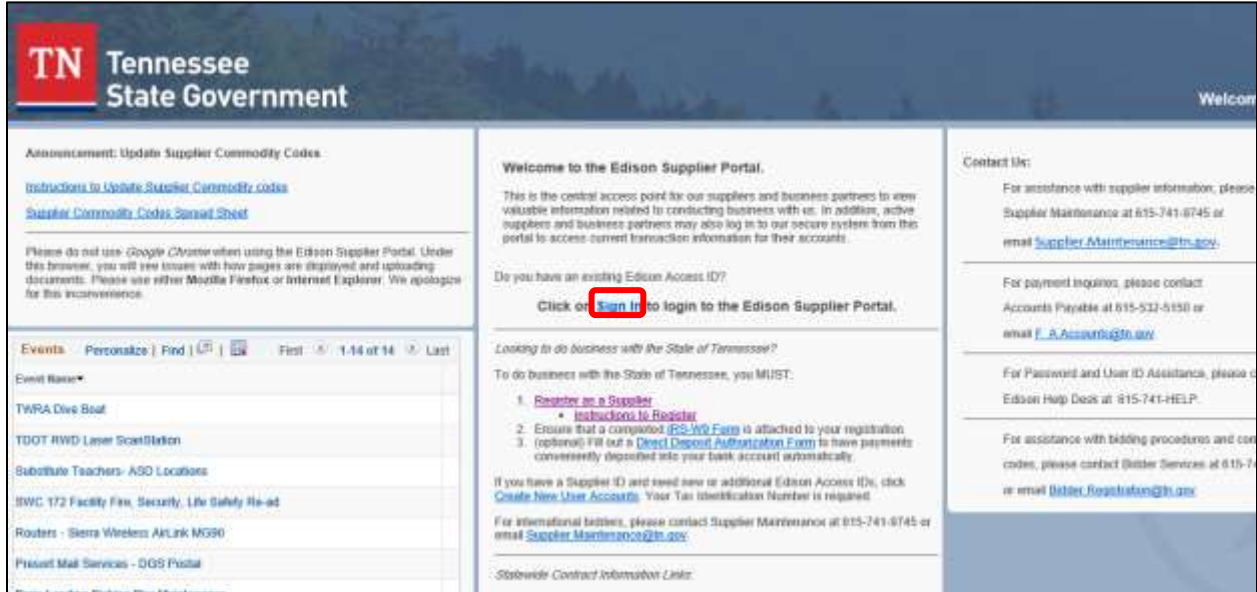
TN Tennessee State Government

Welcom

Announcement: Update Supplier Commodity Codes

Instructions to Update Supplier Commodity codes

Supplier Commodity Codes Spread Sheet

Please do not use Google Chrome when using the Edison Supplier Portal. Under this browser, you will see issues with how pages are displayed and uploading documents. Please use either Mozilla Firefox or Internet Explorer. We apologize for this inconvenience.

Events Personalize | Find | | First 1-14 of 14 Last

Event Name

TWRA Dive Boat

TDOT RWD Laser ScanStation

Substitute Teachers- ASD Locations

SWC 172 Facility Fire, Security, Life Safety Re-ad

Routers - Sierra Wireless AirLink MG90

Presort Mail Services - DGS Postal

Welcome to the Edison Supplier Portal.

This is the central access point for our suppliers and business partners to view valuable information related to conducting business with us. In addition, active suppliers and business partners may also log in to our secure system from this portal to access current transaction information for their accounts.

Do you have an existing Edison Access ID?

Click on Sign In to login to the Edison Supplier Portal.

Looking to do business with the State of Tennessee?

To do business with the State of Tennessee, you MUST:

1. Register as a Supplier
• Instructions to Register
2. Ensure that a completed IRS-W9 Form is attached to your registration.
3. (optional) Fill out a Direct Deposit Authorization Form to have payments conveniently deposited into your bank account automatically.

If you have a Supplier ID and need new or additional Edison Access IDs, click Create New User Accounts. Your Tax Identification Number is required.

For international bidders, please contact Supplier Maintenance at 615-741-6745 or email Supplier.Maintenance@tn.gov.

Statewide Contract Information Links:

Contact Us:

For assistance with supplier information, please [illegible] Supplier Maintenance at 615-741-6745 or email Supplier.Maintenance@tn.gov.

For payment inquiries, please contact Accounts Payable at 615-532-5150 or email F_A.Accounts@tn.gov

For Password and User ID Assistance, please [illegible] Edison Help Desk at 615-741-HELP.

For assistance with bidding procedures and com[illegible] codes, please contact Bidder Services at 615-7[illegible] or email Bidder.Registration@tn.gov